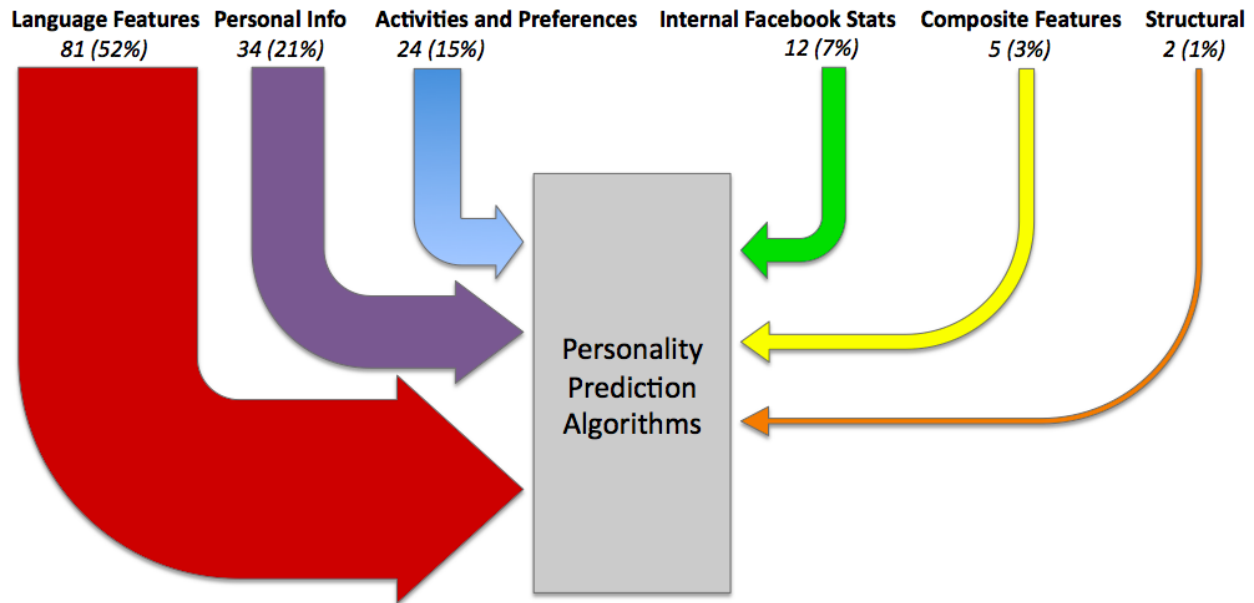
Language Features
81 (52%)

Personal Info
34 (21%)

Activities and Preferences
24 (15%)

Internal Facebook Stats
12 (7%)

Composite Features
5 (3%)

Structural
2 (1%)

Personality Prediction Algorithms